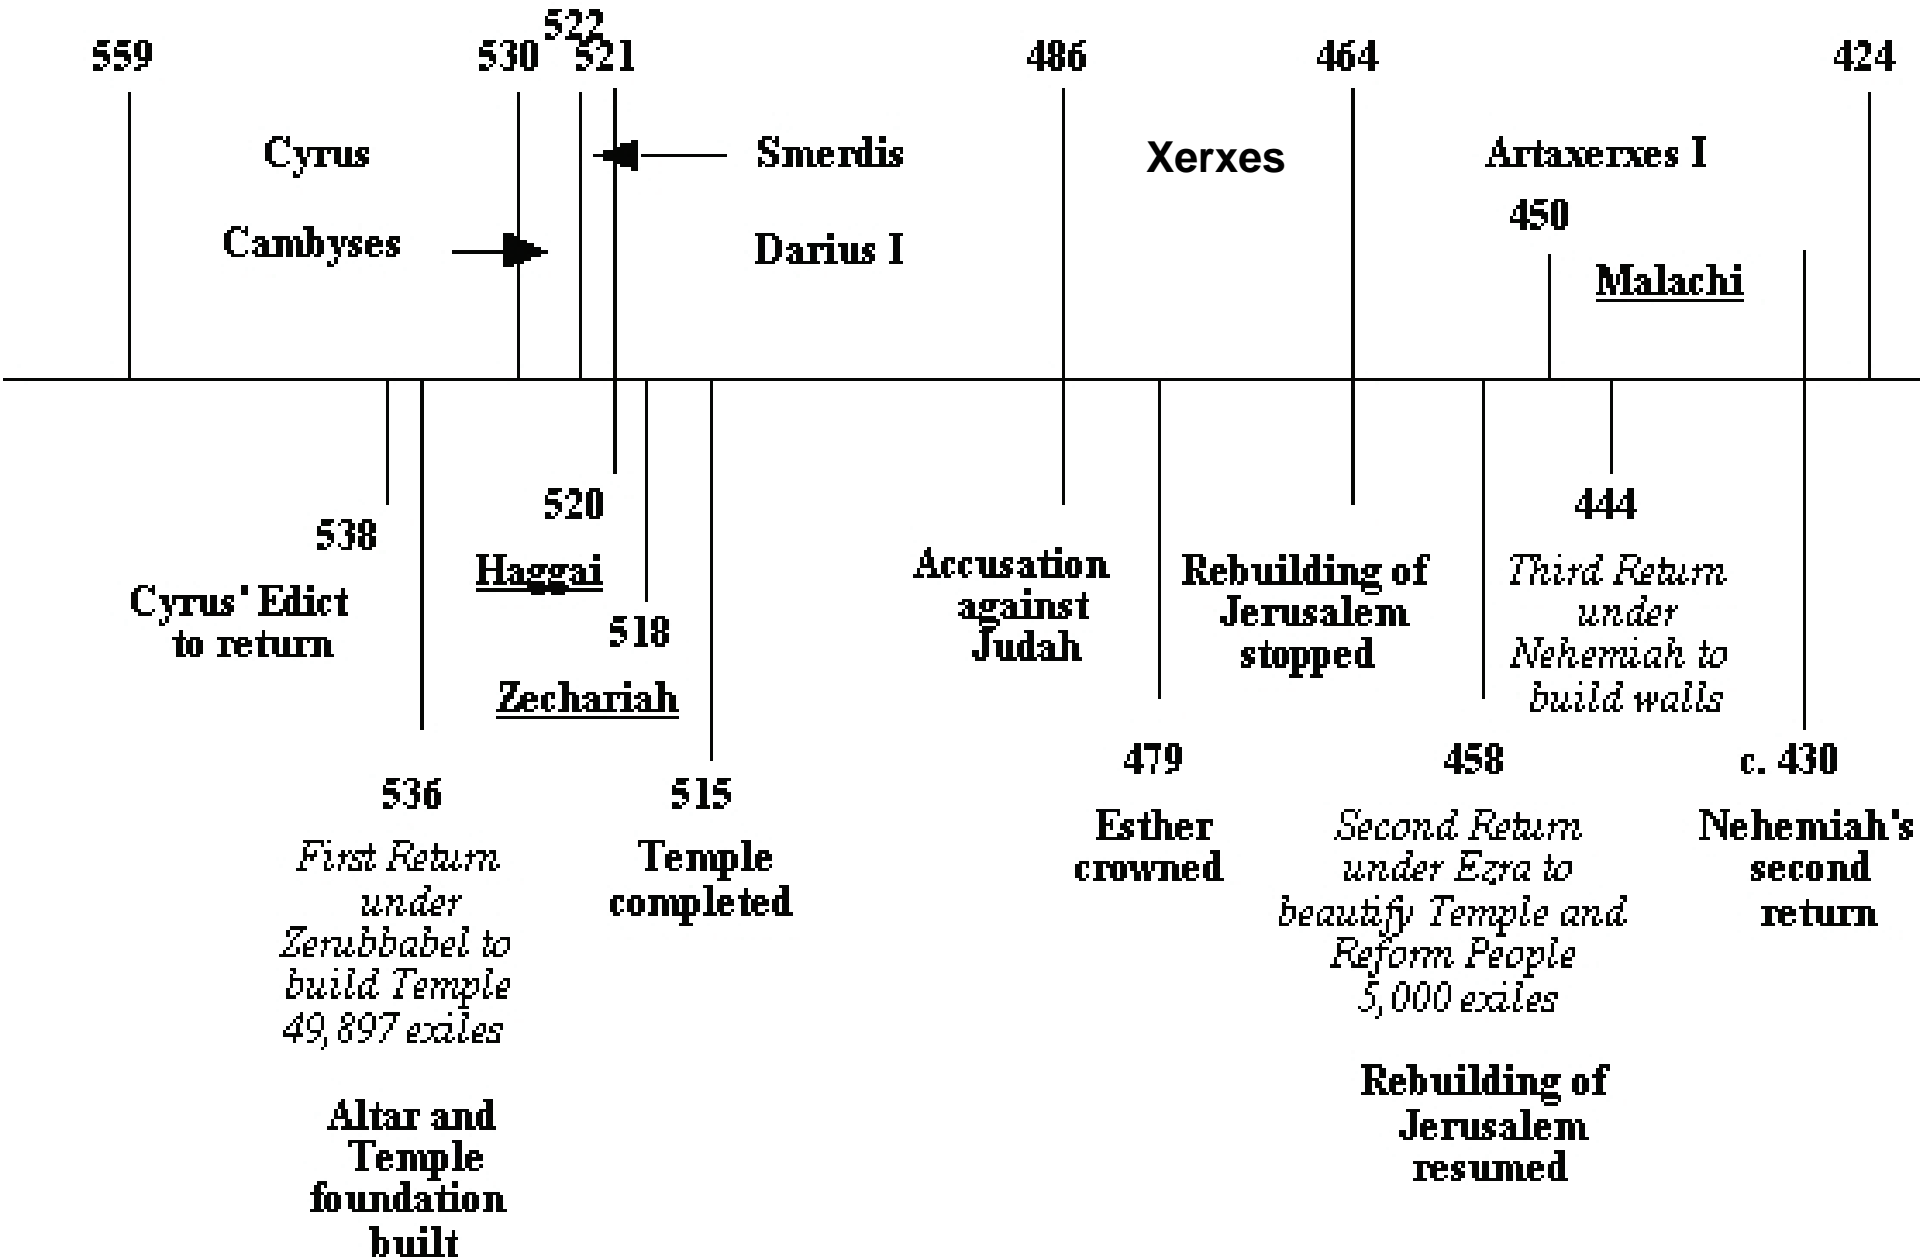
559

522

530 521

486

464

424

Cyrus

Smerdis

Xerxes

Artaxerxes I

450

Cambyses

Darius I

Malachi

538

Cyrus' Edict to return

520

Haggai

518

Zechariah

Accusation against Judah

Rebuilding of Jerusalem stopped

444

Third Return under Nehemiah to build walls

536

First Return under Zerubbabel to build Temple 49,897 exiles

Altar and Temple foundation built

515

Temple completed

479

Esther crowned

458

Second Return under Ezra to beautify Temple and Reform People 5,000 exiles

Rebuilding of Jerusalem resumed

c. 430

Nehemiah's second return